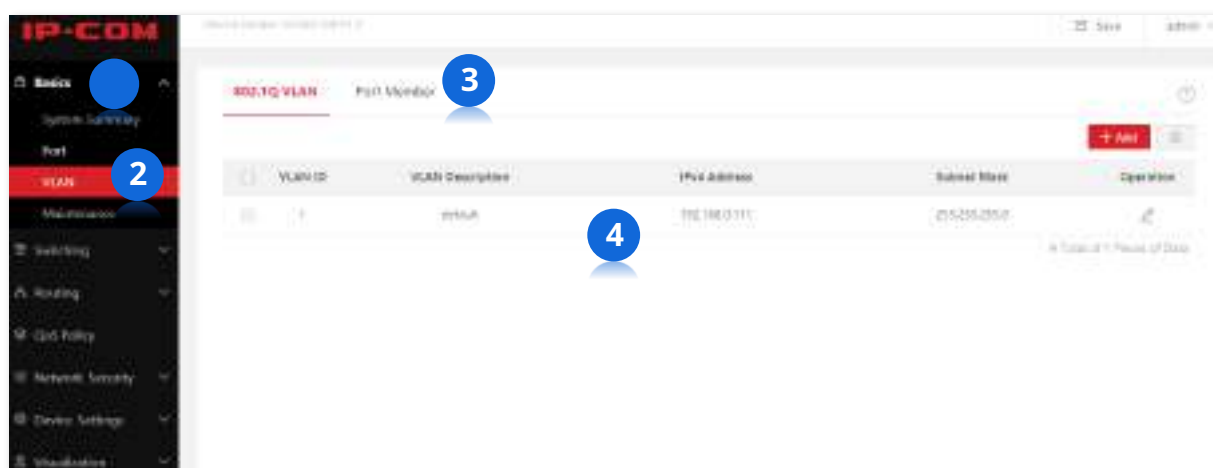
IP-COM

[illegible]

Save admin

Basics
System Summary
Port
VLAN
Maintenance
Switching
Routing
QoS Policy
Network Security
Device Settings
Visualization

802.1Q VLAN Port Member

+ Add

| | VLAN ID | VLAN Description | IPv4 Address | Subnet Mask | Operation |
|---|---|---|---|---|---|
| | 1 | default | 192.168.0.1/1 | 255.255.255.0 | |

A Total of 1 Pieces of Data

2
3
4